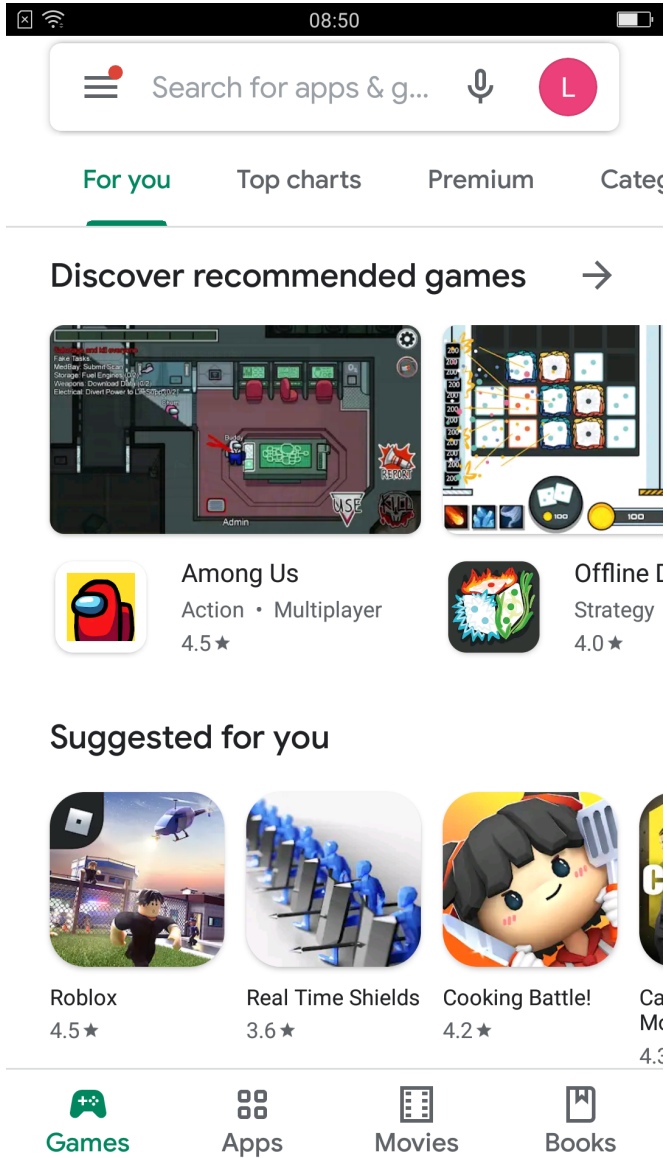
08:50

Search for apps & g...

L

For you

Top charts

Premium

Categ

Discover recommended games

Sabotage and kill everyone
Fake Tasks:
MedBay: Submit Scan
Storage: Fuel Engines
Weapons: Download Data
Electrical: Divert Power to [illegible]

Admin

USE

REPORT

KILL

Among Us
Action • Multiplayer
4.5 ★

Offline D
Strategy
4.0 ★

Suggested for you

Roblox
4.5 ★

Real Time Shields
3.6 ★

Cooking Battle!
4.2 ★

Ca
Mo
4.3

Games

Apps

Movies

Books